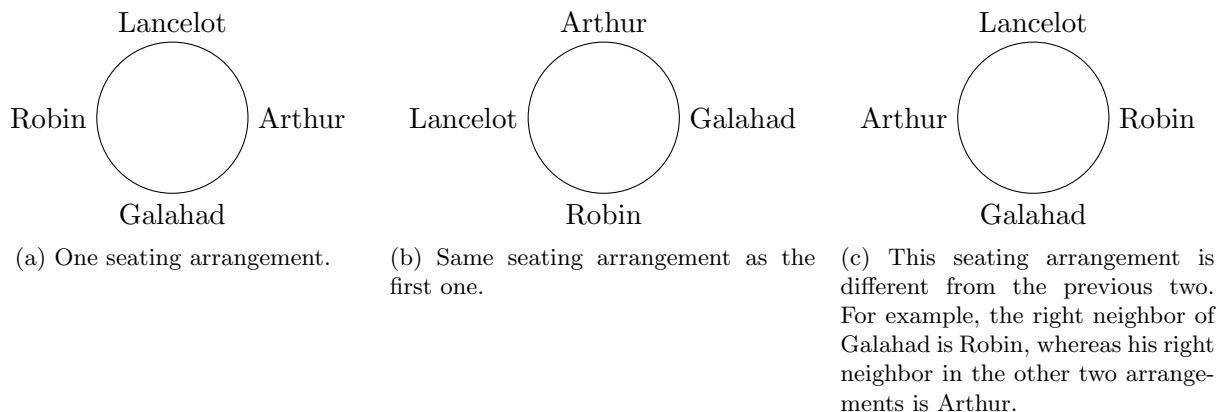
Lancelot

Robin

Arthur

Galahad

(a) One seating arrangement.

Arthur

Lancelot

Galahad

Robin

(b) Same seating arrangement as the first one.

Lancelot

Arthur

Robin

Galahad

(c) This seating arrangement is different from the previous two. For example, the right neighbor of Galahad is Robin, whereas his right neighbor in the other two arrangements is Arthur.